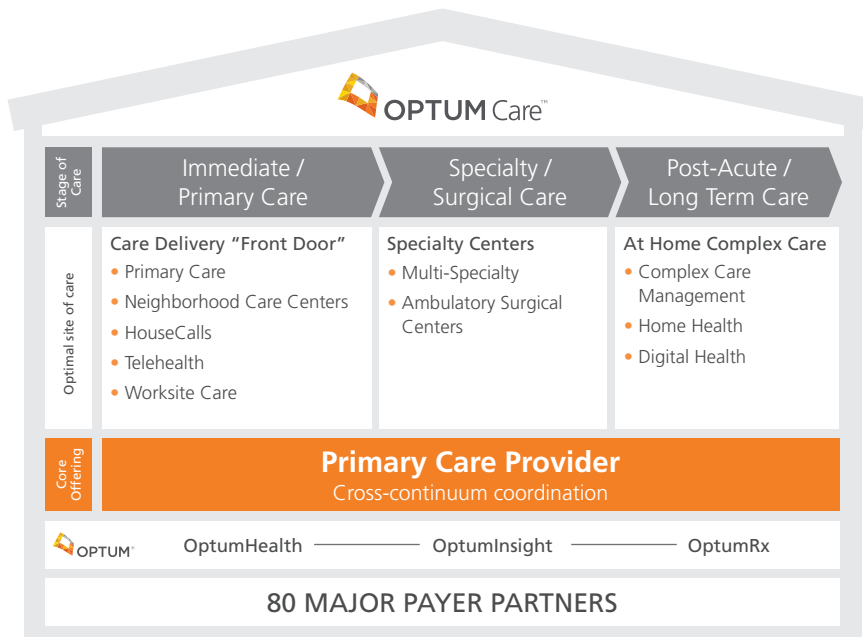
OPTUM Care™

Stage of Care

Immediate / Primary Care

Specialty / Surgical Care

Post-Acute / Long Term Care

Optimal site of care

Care Delivery "Front Door"
• Primary Care
• Neighborhood Care Centers
• HouseCalls
• Telehealth
• Worksite Care

Specialty Centers
• Multi-Specialty
• Ambulatory Surgical Centers

At Home Complex Care
• Complex Care Management
• Home Health
• Digital Health

Core Offering

Primary Care Provider
Cross-continuum coordination

OPTUM®

OptumHealth — OptumInsight — OptumRx

80 MAJOR PAYER PARTNERS